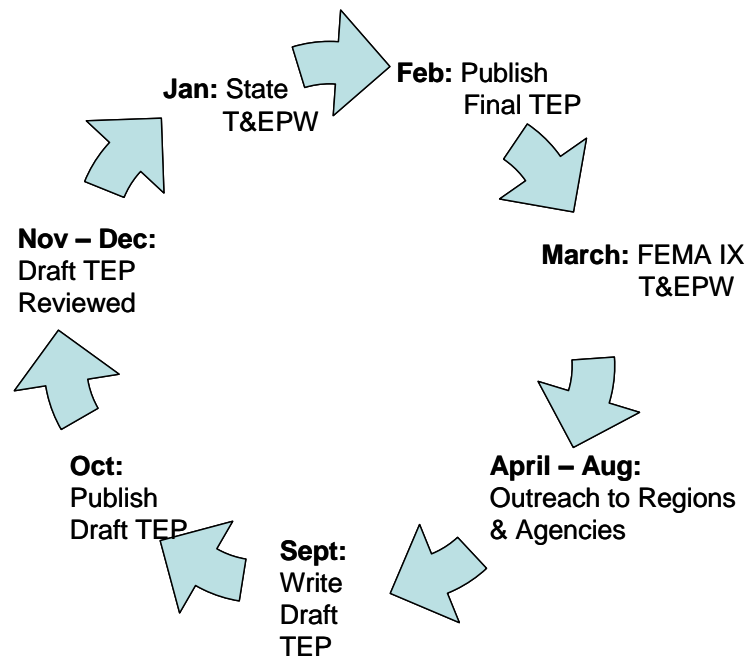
**Jan:** State T&EPW

**Feb:** Publish Final TEP

**March:** FEMA IX T&EPW

**April – Aug:** Outreach to Regions & Agencies

**Sept:** Write Draft TEP

**Oct:** Publish Draft TEP

**Nov – Dec:** Draft TEP Reviewed